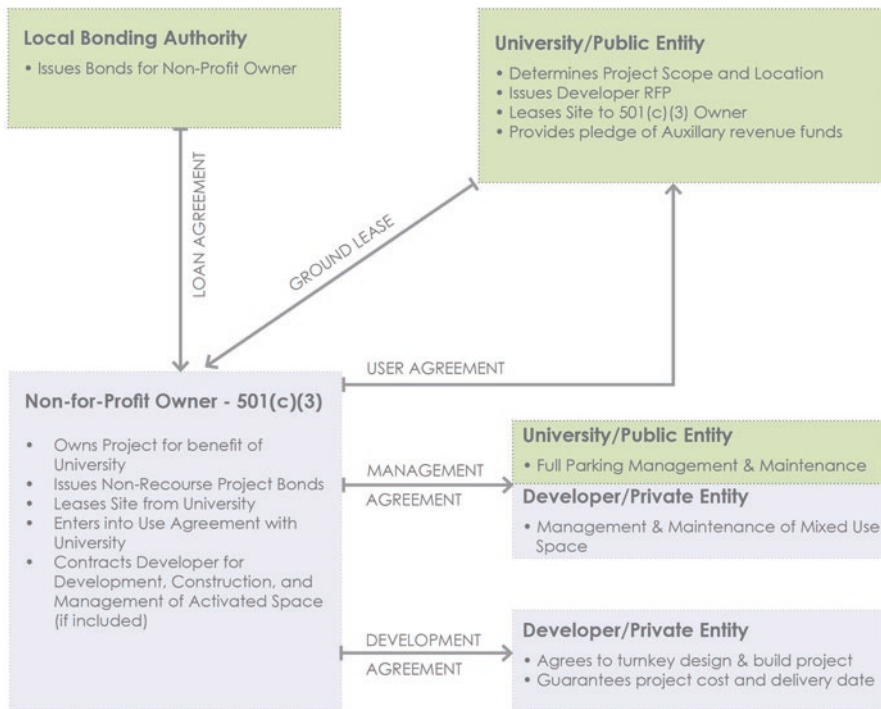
Local Bonding Authority

• Issues Bonds for Non-Profit Owner

University/Public Entity

• Determines Project Scope and Location
• Issues Developer RFP
• Leases Site to 501(c)(3) Owner
• Provides pledge of Auxillary revenue funds

LOAN AGREEMENT

GROUND LEASE

USER AGREEMENT

Non-for-Profit Owner - 501(c)(3)

• Owns Project for benefit of University
• Issues Non-Recourse Project Bonds
• Leases Site from University
• Enters into Use Agreement with University
• Contracts Developer for Development, Construction, and Management of Activated Space (if included)

MANAGEMENT AGREEMENT

University/Public Entity

• Full Parking Management & Maintenance

Developer/Private Entity

• Management & Maintenance of Mixed Use Space

DEVELOPMENT AGREEMENT

Developer/Private Entity

• Agrees to turnkey design & build project
• Guarantees project cost and delivery date